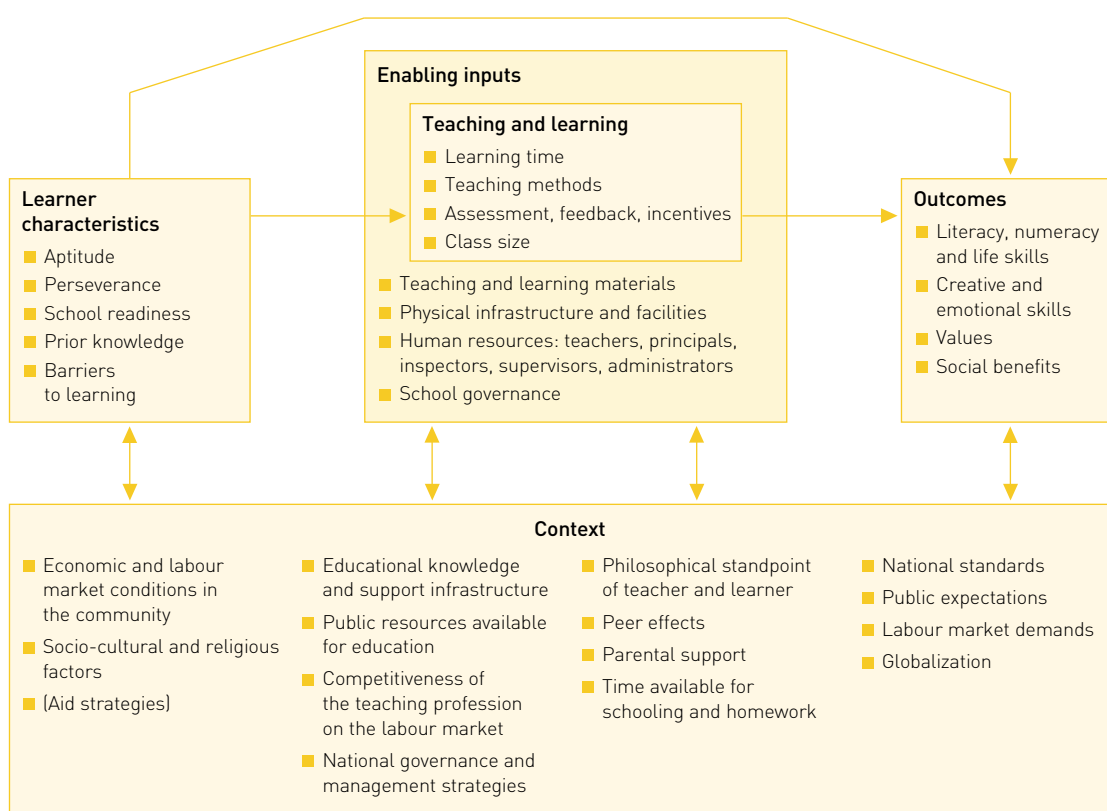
Enabling inputs

Teaching and learning
- Learning time
- Teaching methods
- Assessment, feedback, incentives
- Class size

- Teaching and learning materials
- Physical infrastructure and facilities
- Human resources: teachers, principals, inspectors, supervisors, administrators
- School governance

Learner characteristics
- Aptitude
- Perseverance
- School readiness
- Prior knowledge
- Barriers to learning

Outcomes
- Literacy, numeracy and life skills
- Creative and emotional skills
- Values
- Social benefits

Context
- Economic and labour market conditions in the community
- Socio-cultural and religious factors
- (Aid strategies)

- Educational knowledge and support infrastructure
- Public resources available for education
- Competitiveness of the teaching profession on the labour market
- National governance and management strategies

- Philosophical standpoint of teacher and learner
- Peer effects
- Parental support
- Time available for schooling and homework

- National standards
- Public expectations
- Labour market demands
- Globalization